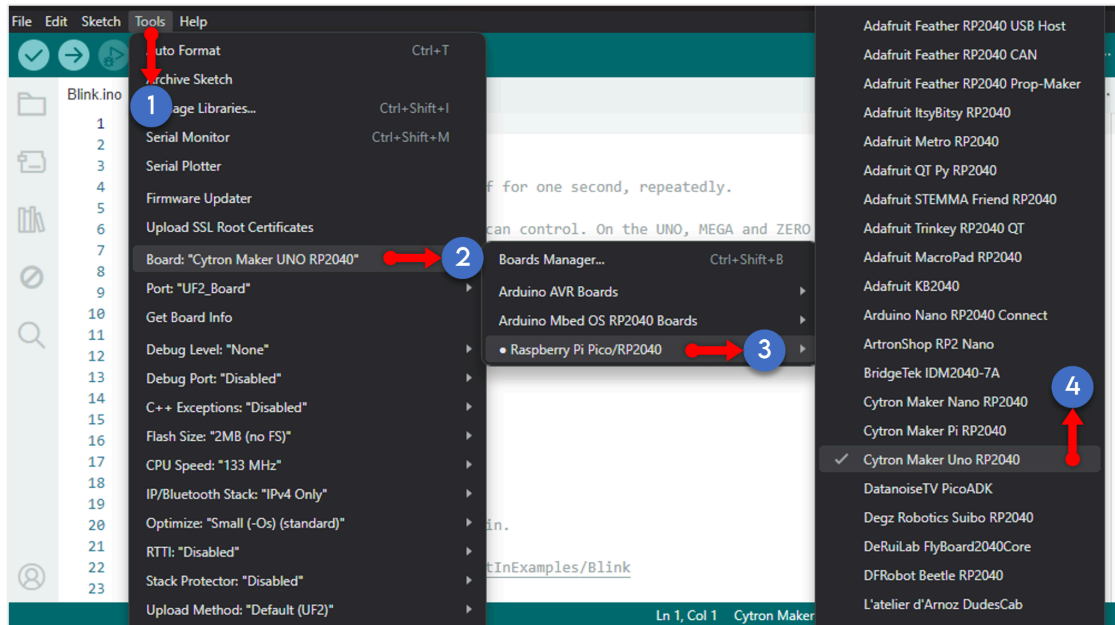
File Edit Sketch Tools Help

Blink.ino

1
2
3
4
5
6
7
8
9
10
11
12
13
14
15
16
17
18
19
20
21
22
23

f for one second, repeatedly.

can control. On the UNO, MEGA and ZERO

in.

tInExamples/Blink

Auto Format Ctrl+T
Archive Sketch
Manage Libraries... Ctrl+Shift+I
Serial Monitor Ctrl+Shift+M
Serial Plotter
Firmware Updater
Upload SSL Root Certificates
Board: "Cytron Maker UNO RP2040"
Port: "UF2_Board"
Get Board Info
Debug Level: "None"
Debug Port: "Disabled"
C++ Exceptions: "Disabled"
Flash Size: "2MB (no FS)"
CPU Speed: "133 MHz"
IP/Bluetooth Stack: "IPv4 Only"
Optimize: "Small (-Os) (standard)"
RTTI: "Disabled"
Stack Protector: "Disabled"
Upload Method: "Default (UF2)"

1
2
3
4

Boards Manager... Ctrl+Shift+B
Arduino AVR Boards
Arduino Mbed OS RP2040 Boards
• Raspberry Pi Pico/RP2040

Adafruit Feather RP2040 USB Host
Adafruit Feather RP2040 CAN
Adafruit Feather RP2040 Prop-Maker
Adafruit ItsyBitsy RP2040
Adafruit Metro RP2040
Adafruit QT Py RP2040
Adafruit STEMMA Friend RP2040
Adafruit Trinkey RP2040 QT
Adafruit MacroPad RP2040
Adafruit KB2040
Arduino Nano RP2040 Connect
ArtronShop RP2 Nano
BridgeTek IDM2040-7A
Cytron Maker Nano RP2040
Cytron Maker Pi RP2040
✓ Cytron Maker Uno RP2040
DatanoiseTV PicoADK
Degz Robotics Suibo RP2040
DeRuiLab FlyBoard2040Core
DFRobot Beetle RP2040
L'atelier d'Arnoz DudesCab

Ln 1, Col 1 Cytron Maker